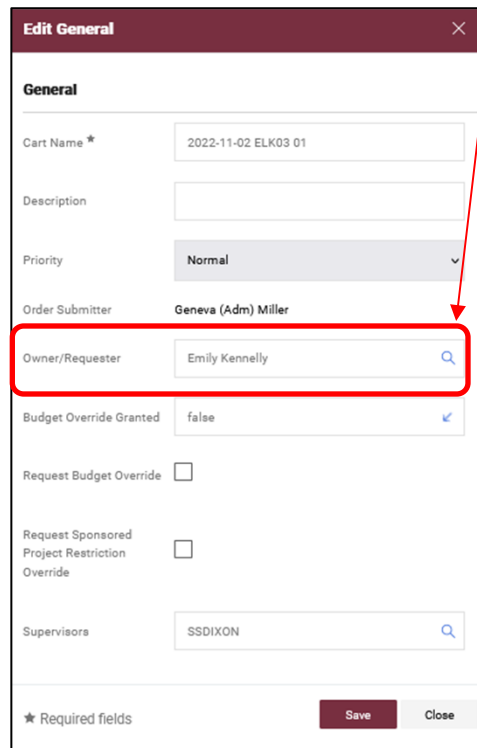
Edit General

General

Cart Name ★ 2022-11-02 ELK03 01

Description

Priority Normal

Order Submitter Geneva (Adm) Miller

Owner/Requester Emily Kennelly

Budget Override Granted false

Request Budget Override

Request Sponsored Project Restriction Override

Supervisors SSDIXON

★ Required fields

Save

Close